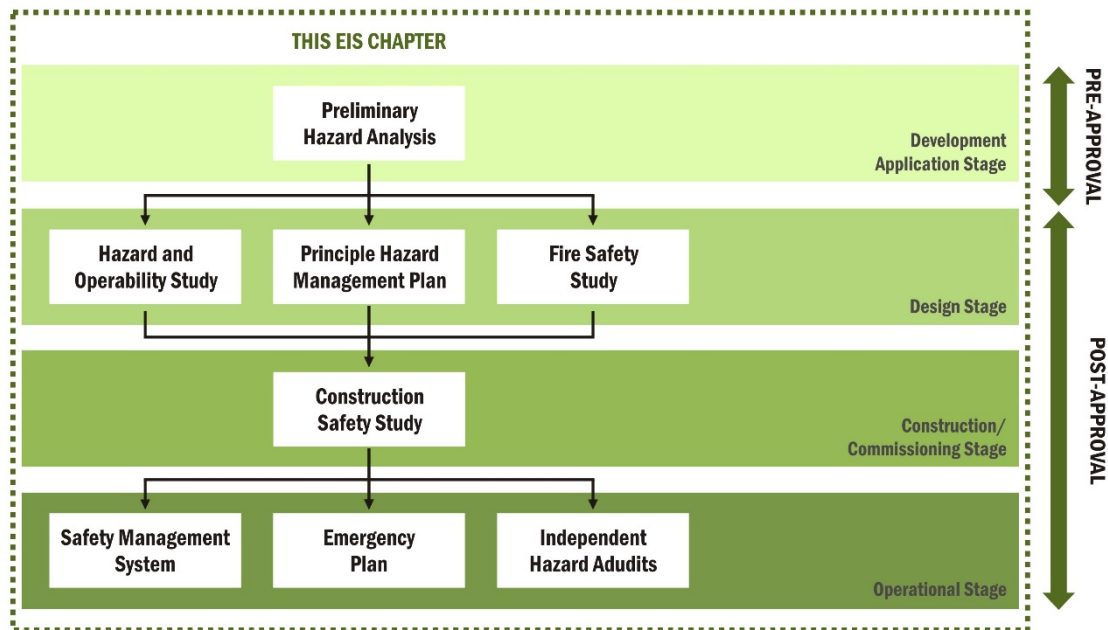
THIS EIS CHAPTER

Preliminary Hazard Analysis

Development Application Stage

PRE-APPROVAL

Hazard and Operability Study

Principle Hazard Management Plan

Fire Safety Study

Design Stage

Construction Safety Study

Construction/ Commissioning Stage

POST-APPROVAL

Safety Management System

Emergency Plan

Independent Hazard Adudits

Operational Stage